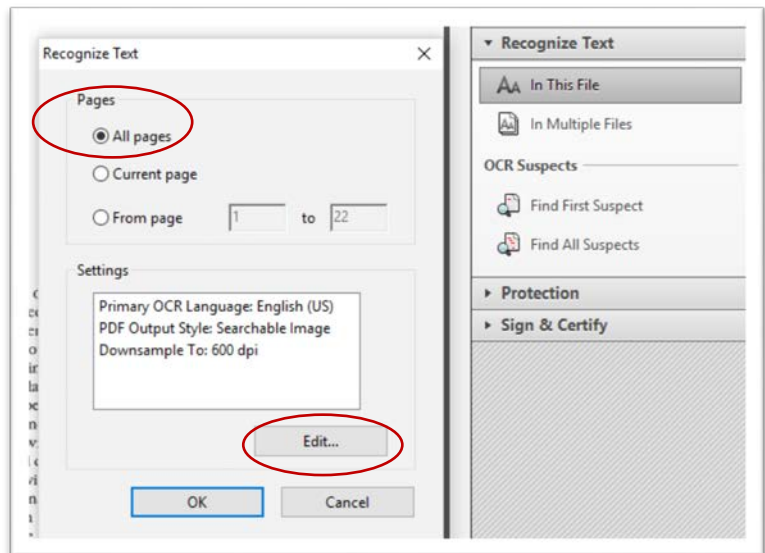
Recognize Text

Pages

All pages

Current page

From page 1 to 22

Settings

Primary OCR Language: English (US)
PDF Output Style: Searchable Image
Downsample To: 600 dpi

Edit...

OK

Cancel

Recognize Text

In This File

In Multiple Files

OCR Suspects

Find First Suspect

Find All Suspects

Protection

Sign & Certify